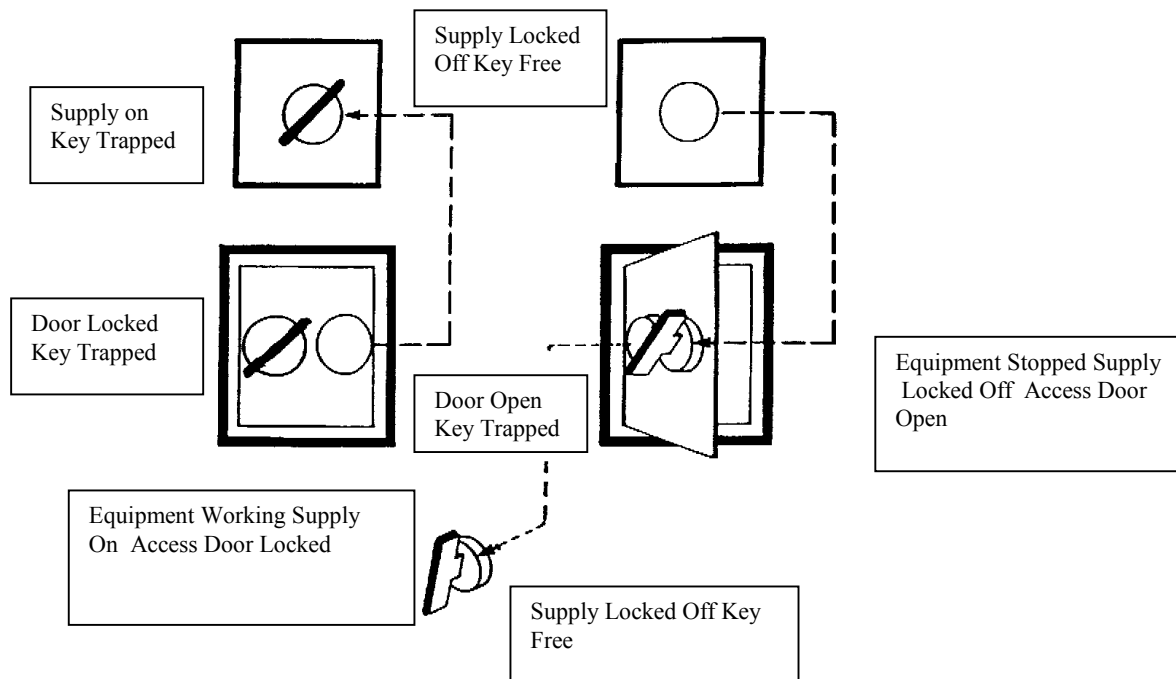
Supply Locked Off Key Free

Supply on Key Trapped

Door Locked Key Trapped

Equipment Stopped Supply Locked Off Access Door Open

Door Open Key Trapped

Equipment Working Supply On Access Door Locked

Supply Locked Off Key Free